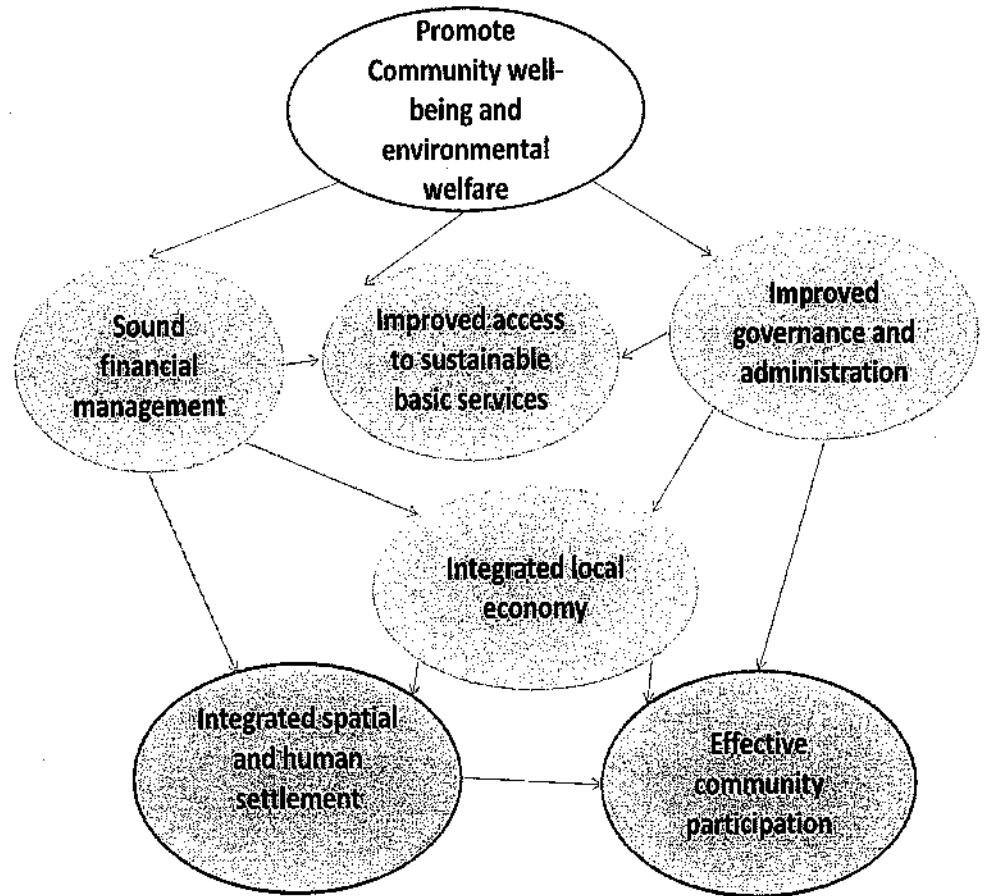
Promote Community well-being and environmental welfare

Sound financial management

Improved access to sustainable basic services

Improved governance and administration

Integrated local economy

Integrated spatial and human settlement

Effective community participation